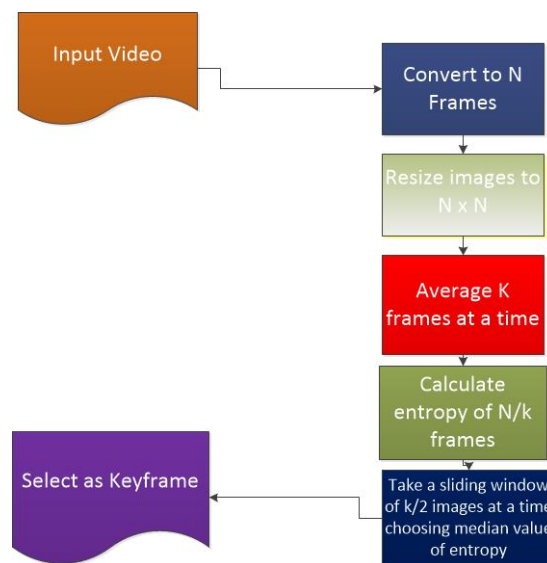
Input Video

Convert to N Frames

Resize images to N x N

Average K frames at a time

Calculate entropy of N/k frames

Take a sliding window of k/2 images at a time choosing median value of entropy

Select as Keyframe